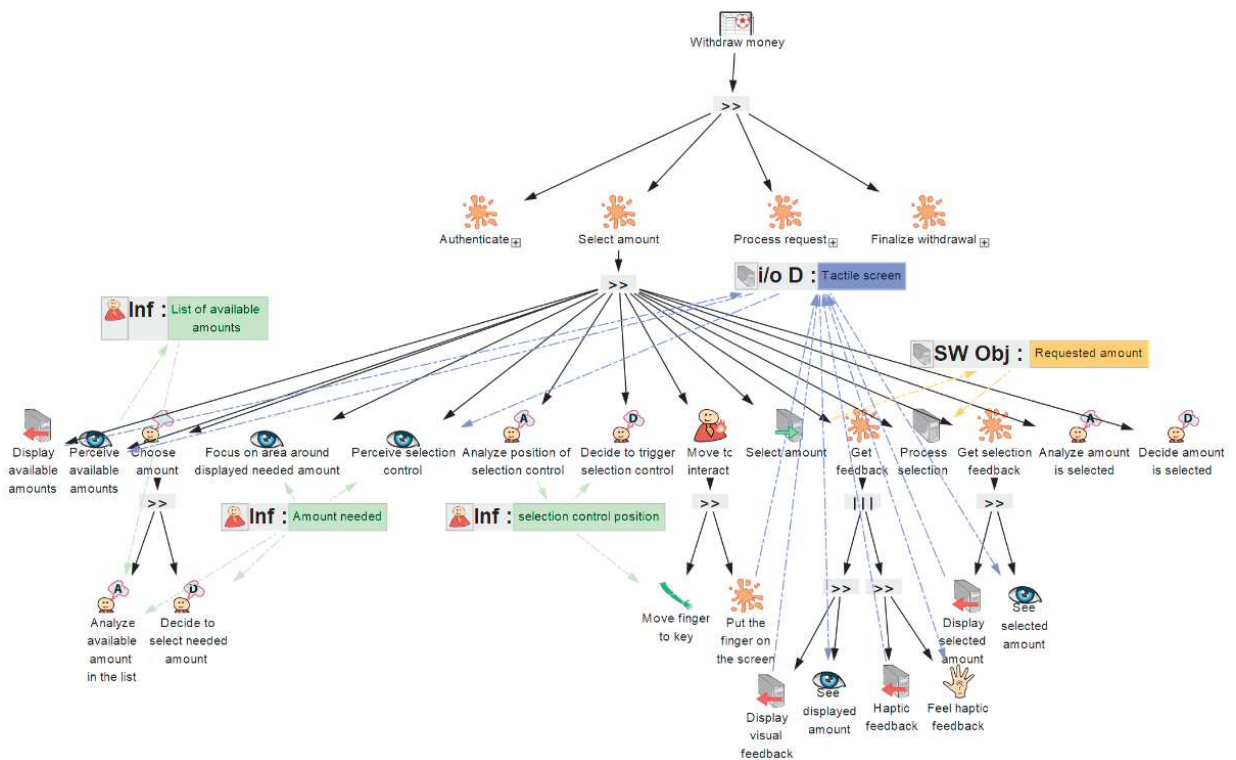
Withdraw money

>>

Authenticate

Select amount

Process request

Finalize withdrawal

>>

i/o D : Tactile screen

Inf : List of available amounts

SW Obj : Requested amount

Display available amounts

Perceive available amounts

Choose amount

Focus on area around displayed needed amount

Perceive selection control

A

Analyze position of selection control

D

Decide to trigger selection control

Move to interact

Select amount

Get feedback

Process selection

Get selection feedback

A

Analyze amount is selected

D

Decide amount is selected

>>

Inf : Amount needed

Inf : selection control position

>>

|||

>>

A

Analyze available amount in the list

D

Decide to select needed amount

Move finger to key

Put the finger on the screen

>>

>>

Display selected amount

See selected amount

Display visual feedback

See displayed amount

Haptic feedback

Feel haptic feedback